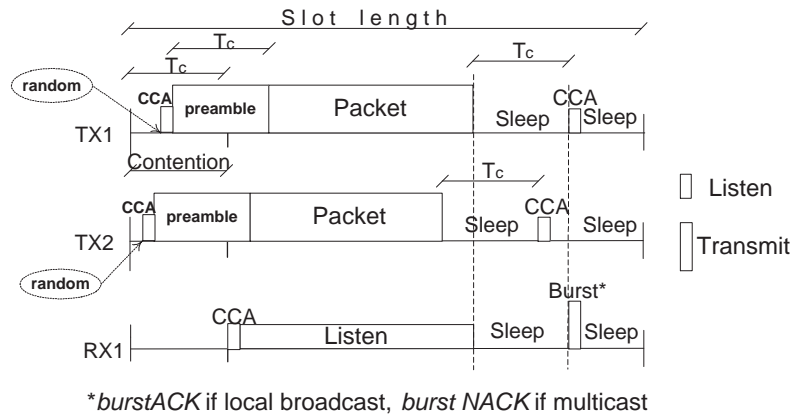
Slot length

$T_c$

$T_c$

$T_c$

random

CCA

preamble

Packet

Sleep

CCA

Sleep

TX1

Contention

$T_c$

CCA

preamble

Packet

Sleep

CCA

Sleep

Listen

TX2

Transmit

random

Burst*

CCA

Listen

Sleep

Sleep

RX1

*burstACK if local broadcast, burst NACK if multicast